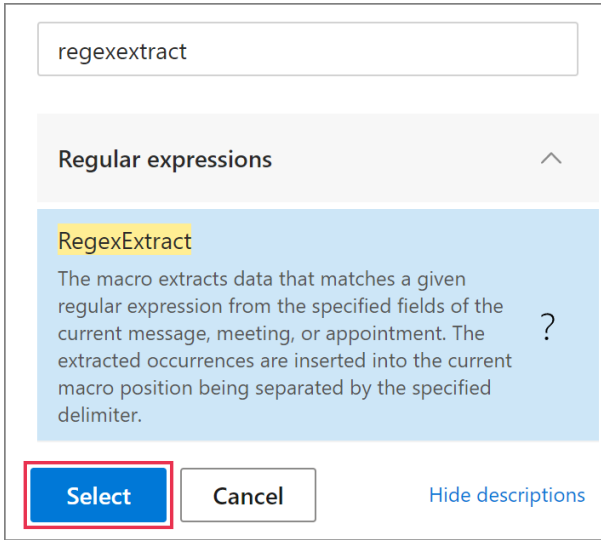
regexextract

Regular expressions

RegexExtract

The macro extracts data that matches a given regular expression from the specified fields of the current message, meeting, or appointment. The extracted occurrences are inserted into the current macro position being separated by the specified delimiter.

?

Select

Cancel

Hide descriptions